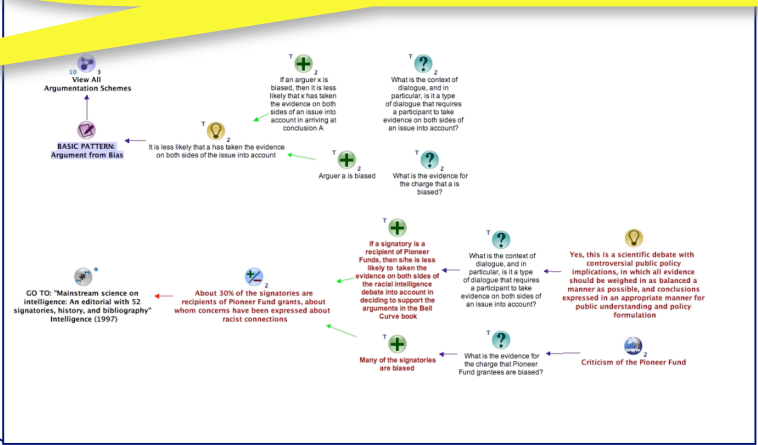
10 3
View All Argumentation Schemes

BASIC PATTERN: Argument from Bias

T 2
It is less likely that a has taken the evidence on both sides of the issue into account

T 2
If an arguer x is biased, then it is less likely that x has taken the evidence on both sides of an issue into account in arriving at conclusion A

T 2
What is the context of dialogue, and in particular, is it a type of dialogue that requires a participant to take evidence on both sides of an issue into account?

T 2
Arguer a is biased

T 2
What is the evidence for the charge that a is biased?

GO TO: "Mainstream science on intelligence: An editorial with 52 signatories, history, and bibliography" Intelligence (1997)

2
About 30% of the signatories are recipients of Pioneer Fund grants, about whom concerns have been expressed about racist connections

T
If a signatory is a recipient of Pioneer Funds, then s/he is less likely to taken the evidence on both sides of the racial intelligence debate into account in deciding to support the arguments in the Bell Curve book

T
What is the context of dialogue, and in particular, is it a type of dialogue that requires a participant to take evidence on both sides of an issue into account?

Yes, this is a scientific debate with controversial public policy implications, in which all evidence should be weighed in as balanced a manner as possible, and conclusions expressed in an appropriate manner for public understanding and policy formulation

Many of the signatories are biased

T
What is the evidence for the charge that Pioneer Fund grantees are biased?

2
Criticism of the Pioneer Fund